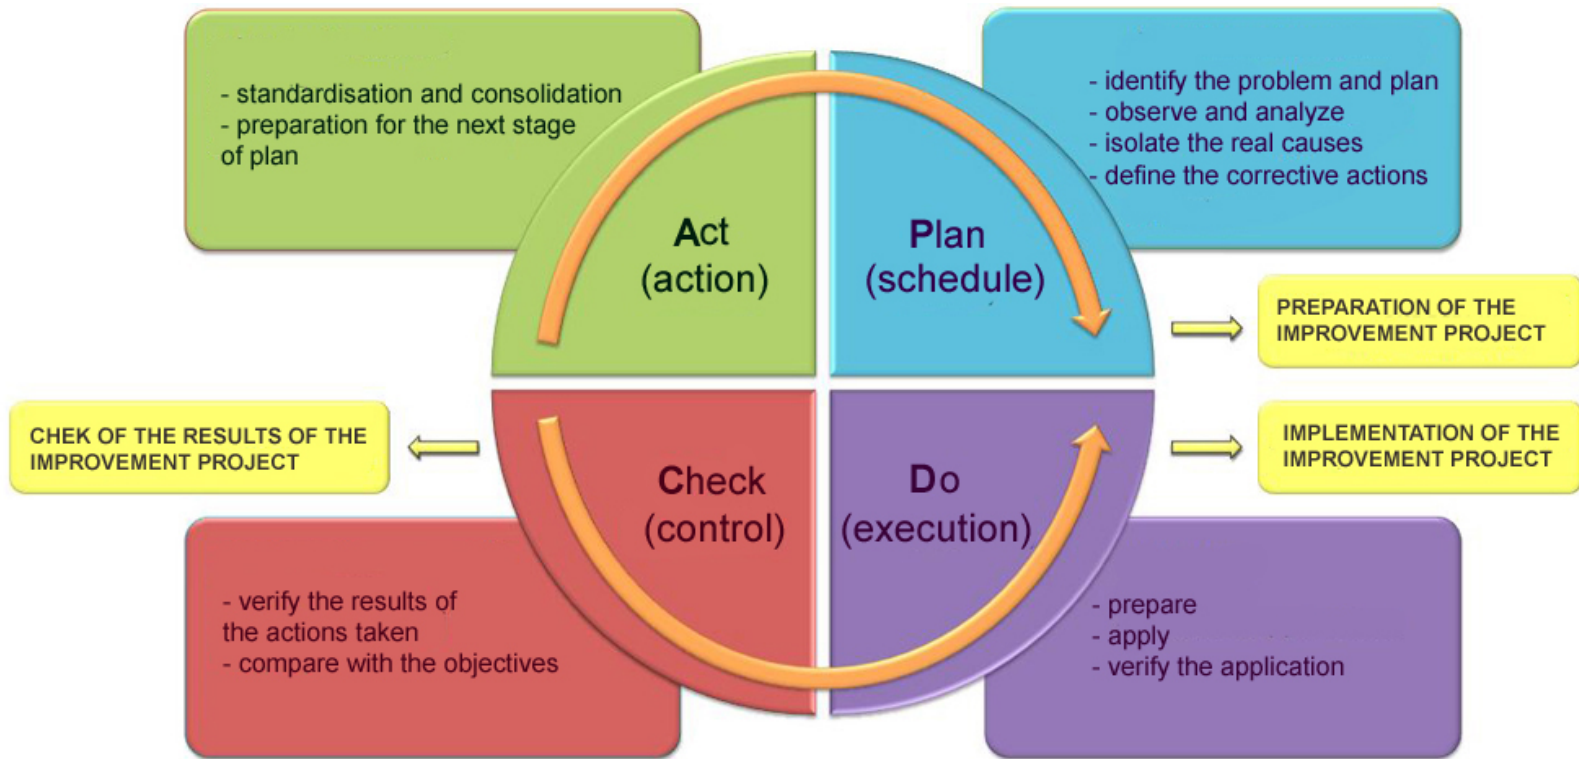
- standardisation and consolidation
- preparation for the next stage of plan

- identify the problem and plan
- observe and analyze
- isolate the real causes
- define the corrective actions

Act
(action)

Plan
(schedule)

PREPARATION OF THE IMPROVEMENT PROJECT

CHEK OF THE RESULTS OF THE IMPROVEMENT PROJECT

Check
(control)

Do
(execution)

IMPLEMENTATION OF THE IMPROVEMENT PROJECT

- verify the results of the actions taken
- compare with the objectives

- prepare
- apply
- verify the application